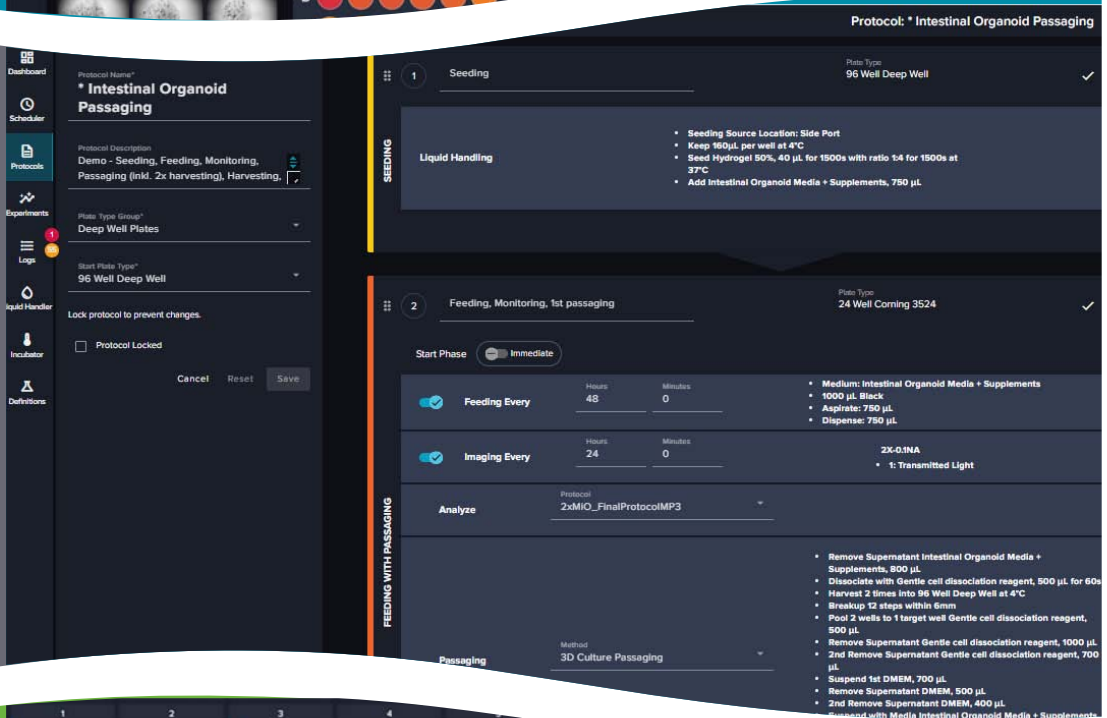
Protocol: * Intestinal Organoid Passaging

Dashboard
Scheduler
Protocols
Experiments
Logs
Liquid Handler
Incubator
Definitions

Protocol Name*
* Intestinal Organoid Passaging

Protocol Description
Demo - Seeding, Feeding, Monitoring, Passaging (inkl. 2x harvesting), Harvesting,

Plate Type Group*
Deep Well Plates

Start Plate Type*
96 Well Deep Well

Lock protocol to prevent changes.

Protocol Locked

Cancel Reset Save

1 Seeding
Plate Type
96 Well Deep Well

SEEDING

Liquid Handling
- Seeding Source Location: Side Port
- Keep 160µL per well at 4°C
- Seed Hydrogel 50%, 40 µL for 1500s with ratio 1:4 for 1500s at 37°C
- Add Intestinal Organoid Media + Supplements, 750 µL

2 Feeding, Monitoring, 1st passaging
Plate Type
24 Well Corning 3524

Start Phase Immediate

FEEDING WITH PASSAGING

Feeding Every
Hours 48 Minutes 0
- Medium: Intestinal Organoid Media + Supplements
- 1000 µL Black
- Aspirate: 750 µL
- Dispense: 750 µL

Imaging Every
Hours 24 Minutes 0
2X-0.1NA
- 1: Transmitted Light

Analyze
Protocol
2xMIO_FinalProtocolMP3

Passaging
Method
3D Culture Passaging
- Remove Supernatant Intestinal Organoid Media + Supplements, 800 µL
- Dissociate with Gentle cell dissociation reagent, 500 µL for 60s
- Harvest 2 times into 96 Well Deep Well at 4°C
- Breakup 12 steps within 6mm
- Pool 2 wells to 1 target well Gentle cell dissociation reagent, 500 µL
- Remove Supernatant Gentle cell dissociation reagent, 1000 µL
- 2nd Remove Supernatant Gentle cell dissociation reagent, 700 µL
- Suspend 1st DMEM, 700 µL
- Remove Supernatant DMEM, 500 µL
- 2nd Remove Supernatant DMEM, 400 µL
- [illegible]

1 2 3 4